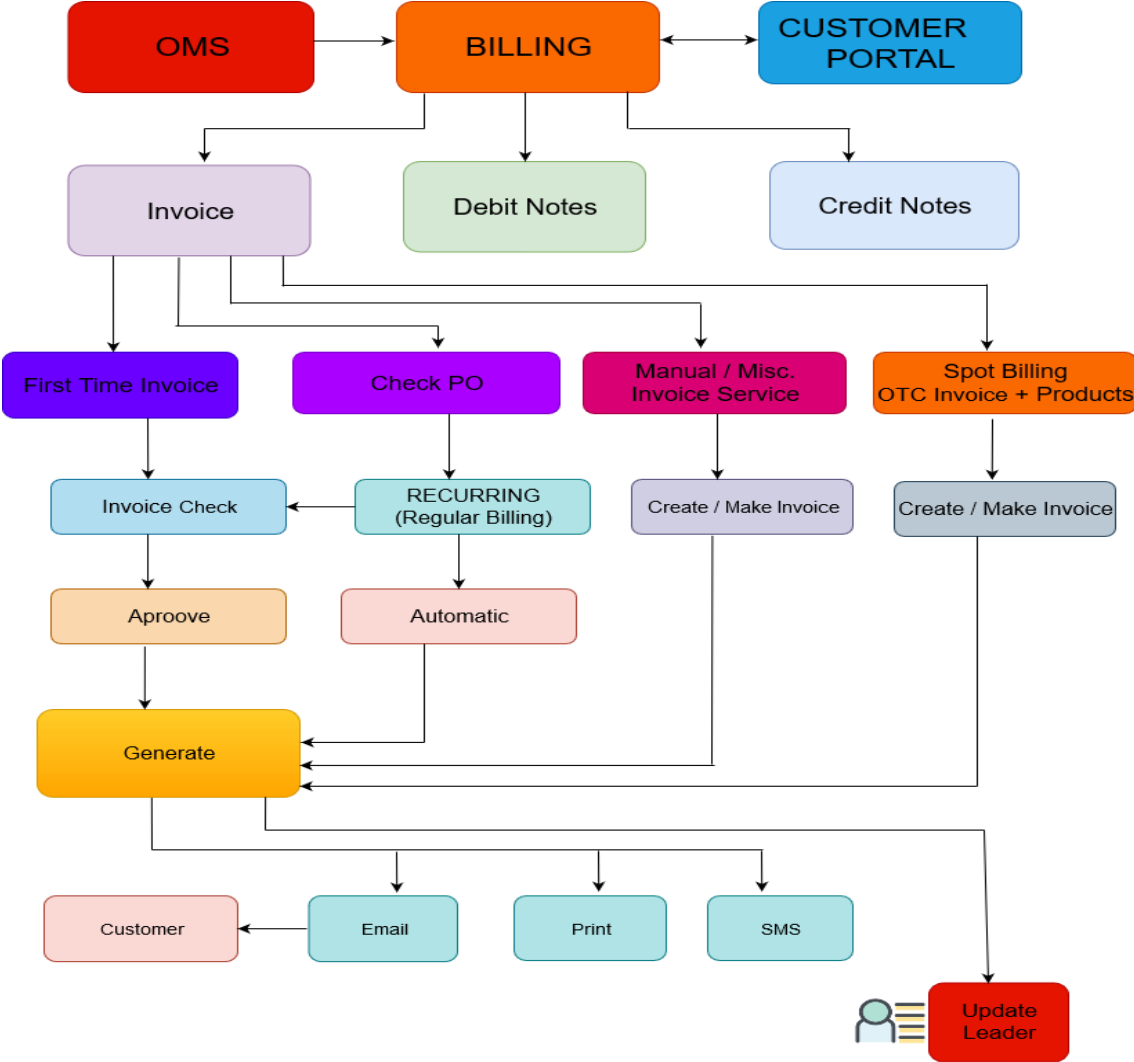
OMS

BILLING

CUSTOMER PORTAL

Invoice

Debit Notes

Credit Notes

First Time Invoice

Check PO

Manual / Misc. Invoice Service

Spot Billing OTC Invoice + Products

Invoice Check

RECURRING (Regular Billing)

Create / Make Invoice

Create / Make Invoice

Aproove

Automatic

Generate

Customer

Email

Print

SMS

Update Leader